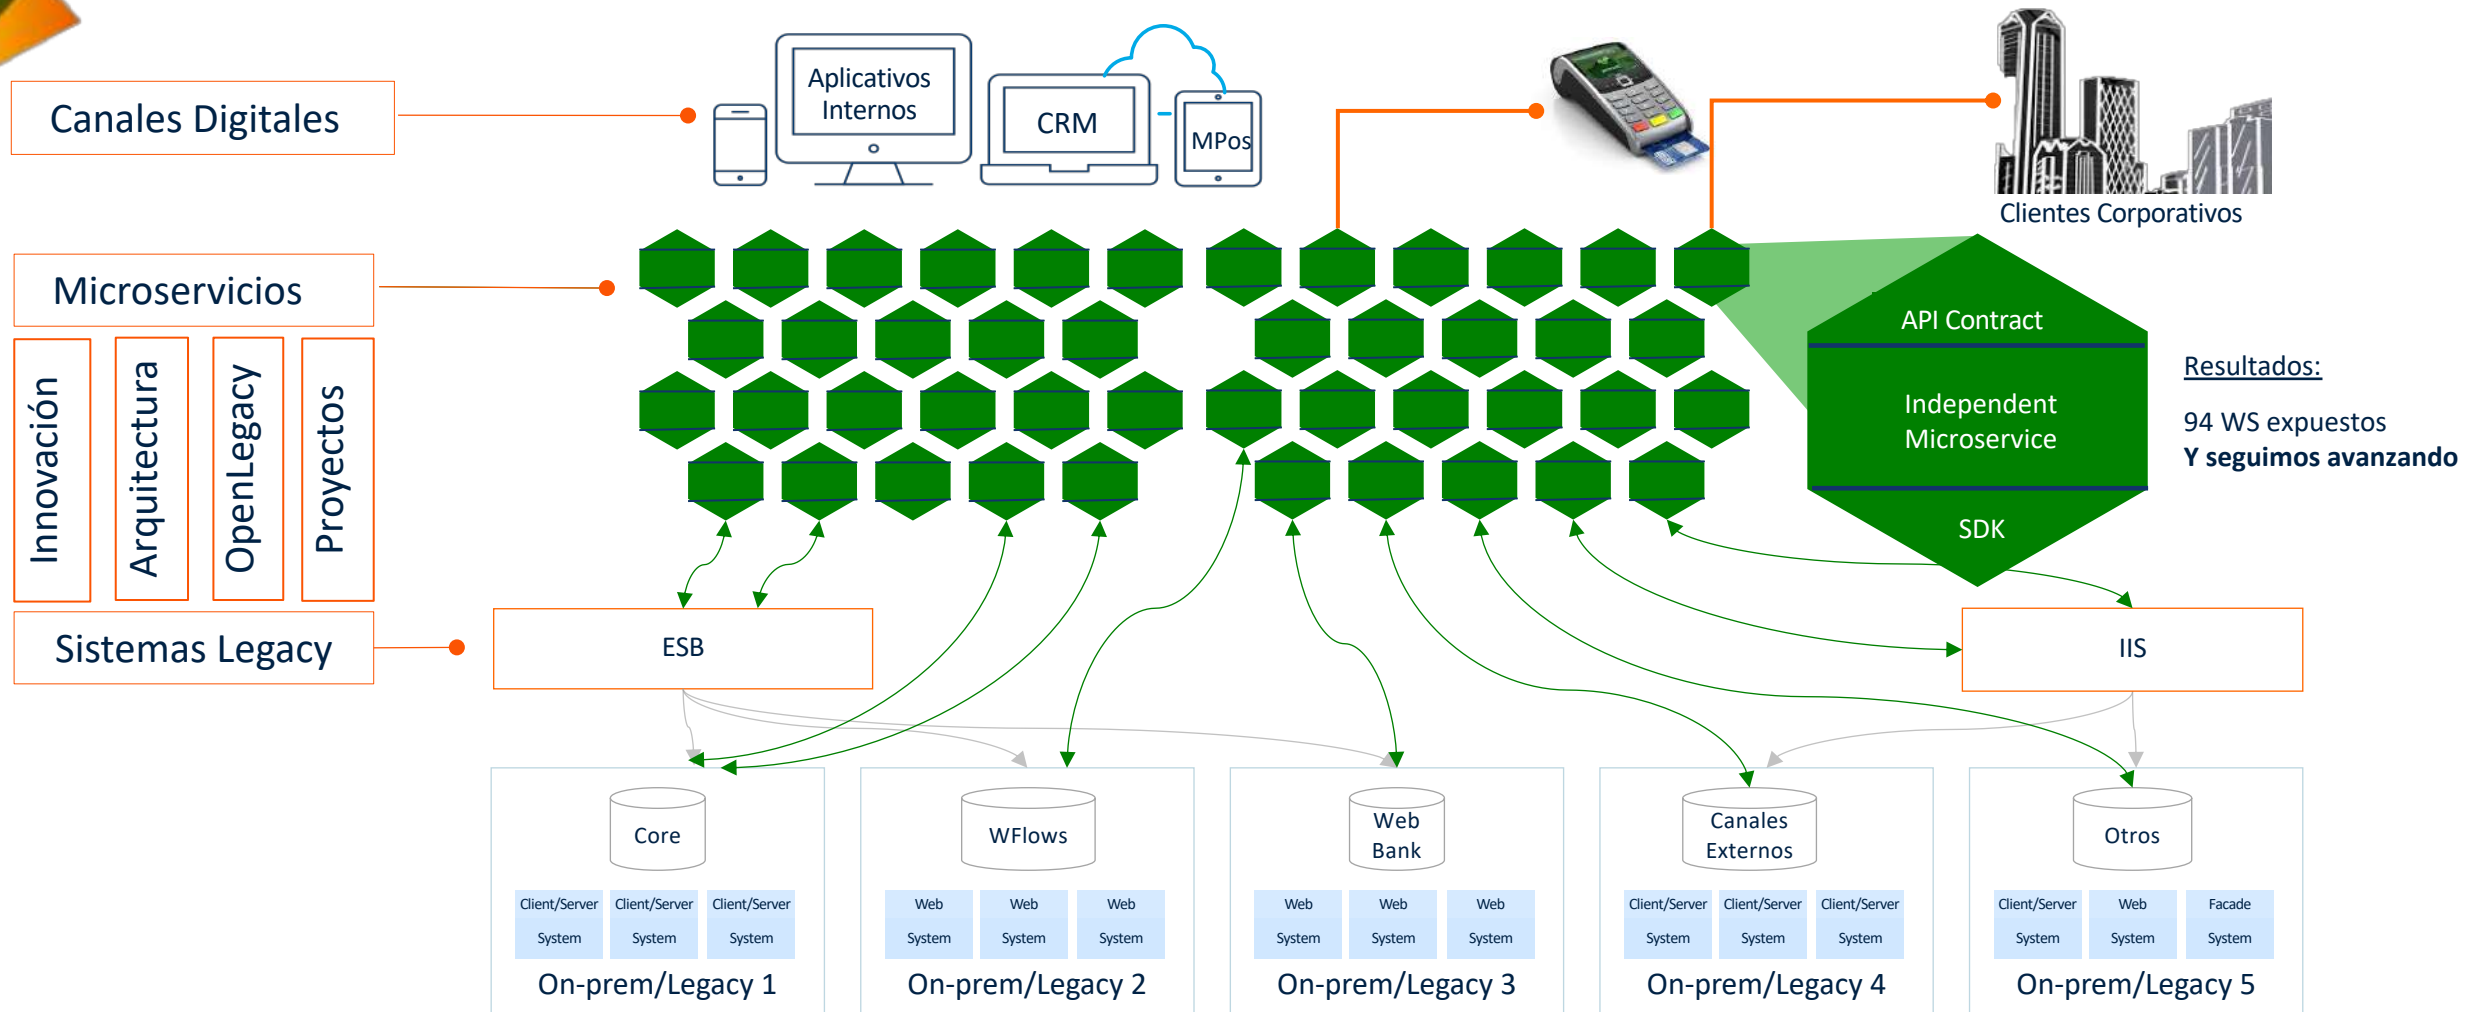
Canales Digitales

Aplicativos Internos

CRM

MPos

Clientes Corporativos

Microservicios

Innovación

Arquitectura

OpenLegacy

Proyectos

API Contract

Independent Microservice

SDK

Resultados:

94 WS expuestos
**Y seguimos avanzando**

Sistemas Legacy

ESB

IIS

Core

Client/Server System | Client/Server System | Client/Server System

On-prem/Legacy 1

WFlows

Web System | Web System | Web System

On-prem/Legacy 2

Web Bank

Web System | Web System | Web System

On-prem/Legacy 3

Canales Externos

Client/Server System | Client/Server System | Client/Server System

On-prem/Legacy 4

Otros

Client/Server System | Web System | Facade System

On-prem/Legacy 5